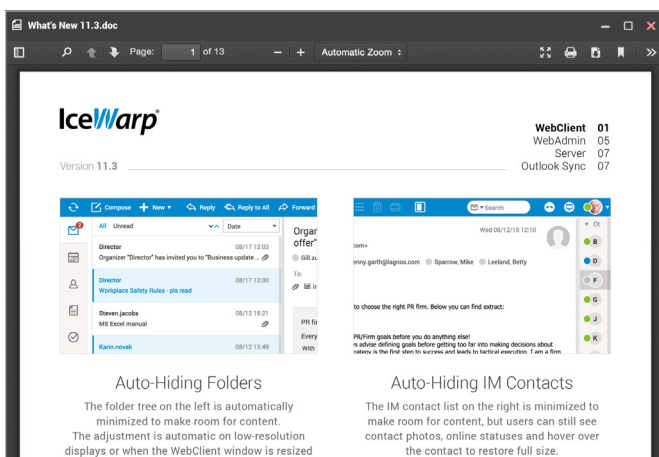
What's New 11.3.doc

Page: 1 of 13

Automatic Zoom

IceWarp®

Version 11.3

| | |
|---|---|
| WebClient | 01 |
| WebAdmin | 05 |
| Server | 07 |
| Outlook Sync | 07 |

Compose New Reply Reply to All Forward

All Unread Date

Director 08/17 12:03
Organizer "Director" has invited you to "Business update ...

Director 08/17 12:00
Workplace Safety Rules - pls read

Steven.jacobs 08/12 16:21
MS Excel manual

Karin.novak 08/12 15:49

Organ offer"
Gill.z
To:
PR fi
Every
With

Search

Wed 08/12/15 12:10

com>
enny.garth@lagnos.com Sparrow, Mike Leeland, Betty

to choose the right PR firm. Below you can find extract:

PR/Firm goals before you do anything else!
s advise defining goals before getting too far into making decisions about
rategy is the first step to success and leads to tactical execution. I am a firm

Ct
B
D
F
G
J
K

Auto-Hiding Folders

The folder tree on the left is automatically minimized to make room for content. The adjustment is automatic on low-resolution displays or when the WebClient window is resized

Auto-Hiding IM Contacts

The IM contact list on the right is minimized to make room for content, but users can still see contact photos, online statuses and hover over the contact to restore full size.